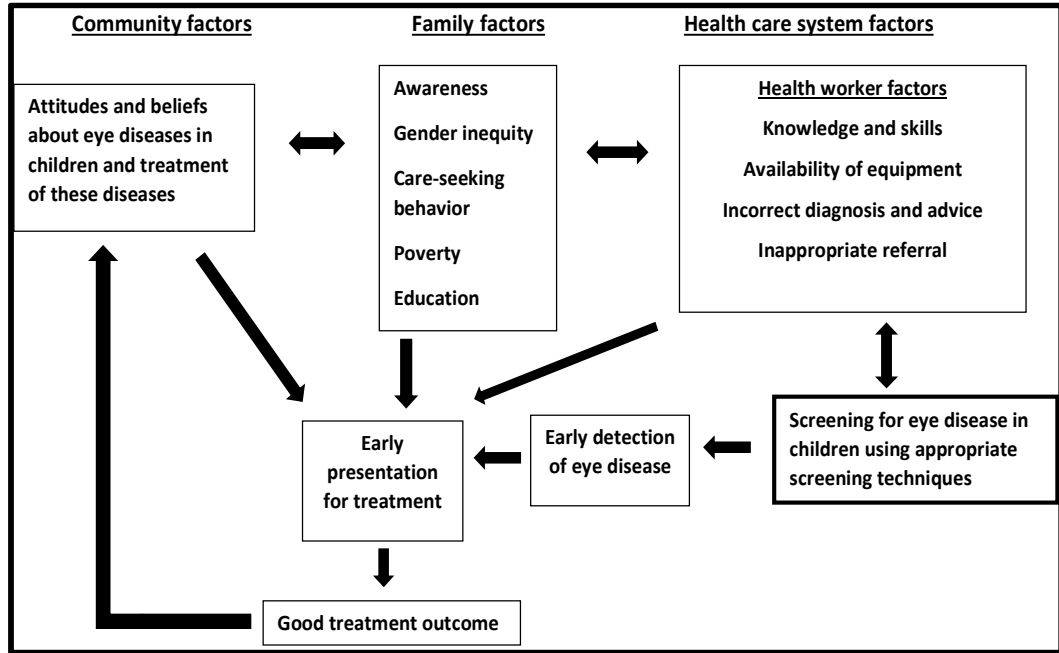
Community factors

Family factors

Health care system factors

Attitudes and beliefs about eye diseases in children and treatment of these diseases

Awareness

Gender inequity

Care-seeking behavior

Poverty

Education

Health worker factors

Knowledge and skills

Availability of equipment

Incorrect diagnosis and advice

Inappropriate referral

Early presentation for treatment

Early detection of eye disease

Screening for eye disease in children using appropriate screening techniques

Good treatment outcome